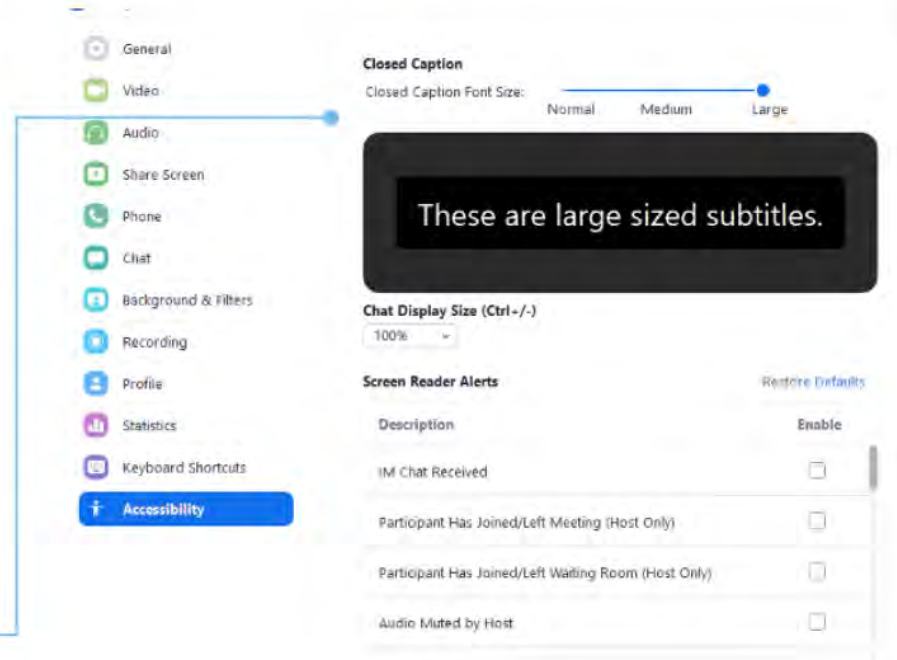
General
Video
Audio
Share Screen
Phone
Chat
Background & Filters
Recording
Profile
Statistics
Keyboard Shortcuts
Accessibility

Closed Caption
Closed Caption Font Size:
Normal
Medium
Large

These are large sized subtitles.

Chat Display Size (Ctrl+/-)
100%

Screen Reader Alerts
Restore Defaults

| Description | Enable |
|---|---|
| IM Chat Received | |
| Participant Has Joined/Left Meeting (Host Only) | |
| Participant Has Joined/Left Waiting Room (Host Only) | |
| Audio Muted by Host | |